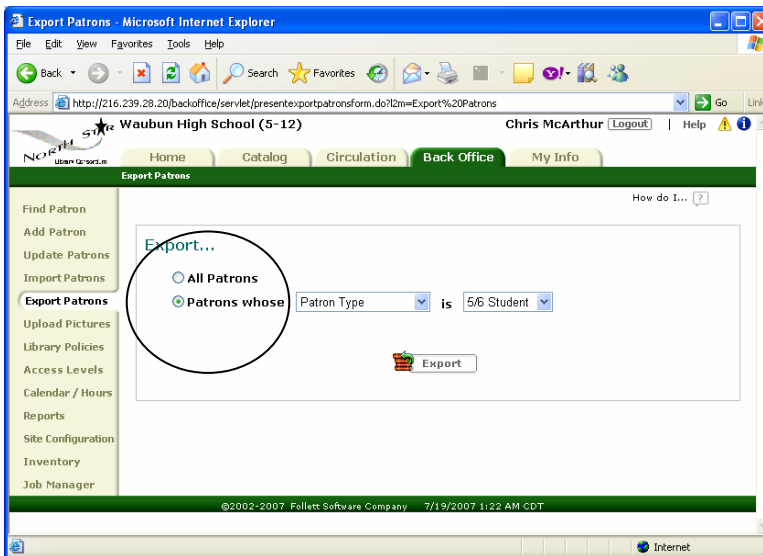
Export Patrons - Microsoft Internet Explorer

File Edit View Favorites Tools Help

Back Search Favorites

Address http://216.239.28.20/backoffice/servlet/presentexportpatronsform.do?l2m=Export%20Patrons Go Links

NORTH STAR Library Consortium

Waubun High School (5-12)

Chris McArthur Logout | Help

Home Catalog Circulation Back Office My Info

Export Patrons

How do I... ?

Find Patron
Add Patron
Update Patrons
Import Patrons
Export Patrons
Upload Pictures
Library Policies
Access Levels
Calendar / Hours
Reports
Site Configuration
Inventory
Job Manager

Export...

All Patrons

Patrons whose Patron Type is 5/6 Student

Export

©2002-2007 Follett Software Company 7/19/2007 1:22 AM CDT

Internet